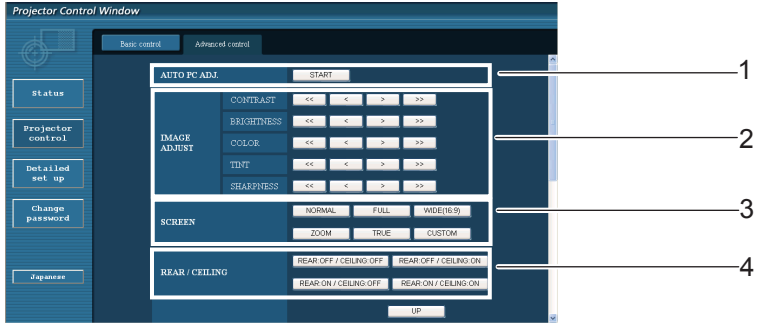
Projector Control Window

Basic control
Advanced control

Status
Projector control
Detailed set up
Change password
Japanese

AUTO PC ADJ.
START

IMAGE ADJUST

| | | | | |
|---|---|---|---|---|
| CONTRAST | << | < | > | >> |
| BRIGHTNESS | << | < | > | >> |
| COLOR | << | < | > | >> |
| TINT | << | < | > | >> |
| SHARPNESS | << | < | > | >> |

SCREEN
NORMAL
FULL
WIDE(16:9)
ZOOM
TRUE
CUSTOM

REAR / CEILING
REAR:OFF / CEILING:OFF
REAR:OFF / CEILING:ON
REAR:ON / CEILING:OFF
REAR:ON / CEILING:ON

UP

1
2
3
4